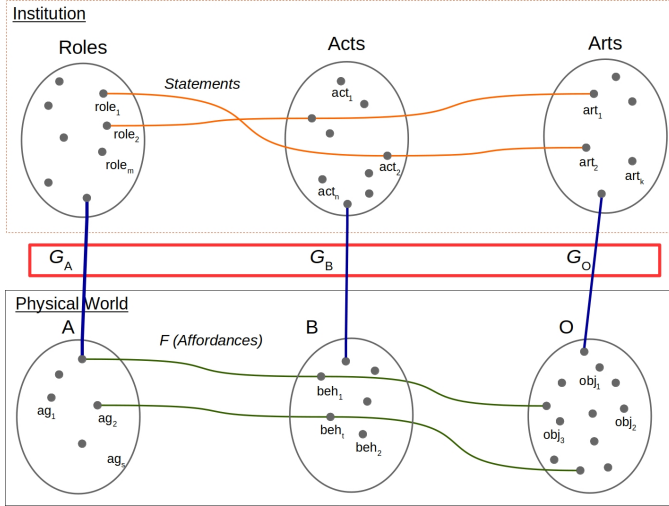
Institution

Roles

Statements

$role_1$

$role_2$

$role_m$

Acts

$act_1$

$act_2$

$act_n$

Arts

$art_1$

$art_2$

$art_k$

$G_A$

$G_B$

$G_O$

Physical World

A

F (Affordances)

$ag_1$

$ag_2$

$ag_s$

B

$beh_1$

$beh_t$

$beh_2$

O

$obj_1$

$obj_2$

$obj_3$